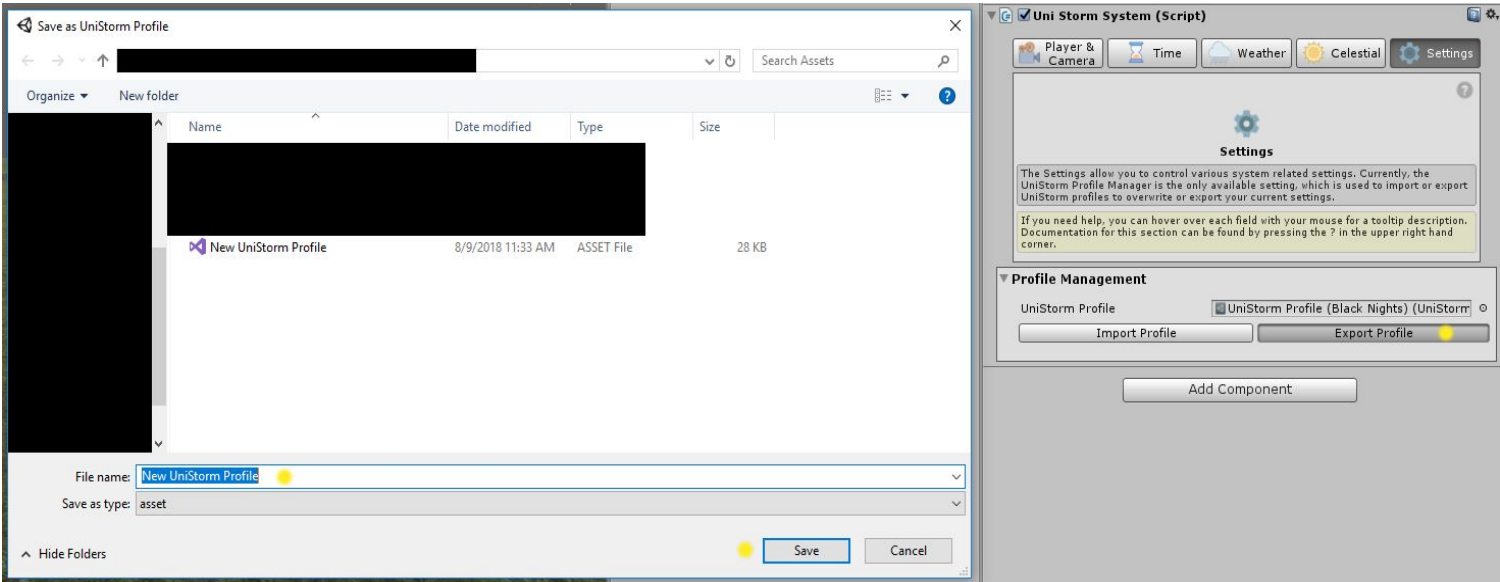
Save as UniStorm Profile

Search Assets

Organize ▾ New folder

Name Date modified Type Size

New UniStorm Profile 8/9/2018 11:33 AM ASSET File 28 KB

File name: New UniStorm Profile

Save as type: asset

Hide Folders

Save Cancel

Uni Storm System (Script)

Player & Camera Time Weather Celestial Settings

Settings

The Settings allow you to control various system related settings. Currently, the UniStorm Profile Manager is the only available setting, which is used to import or export UniStorm profiles to overwrite or export your current settings.

If you need help, you can hover over each field with your mouse for a tooltip description. Documentation for this section can be found by pressing the ? in the upper right hand corner.

Profile Management

UniStorm Profile UniStorm Profile (Black Nights) (UniStorm

Import Profile Export Profile

Add Component